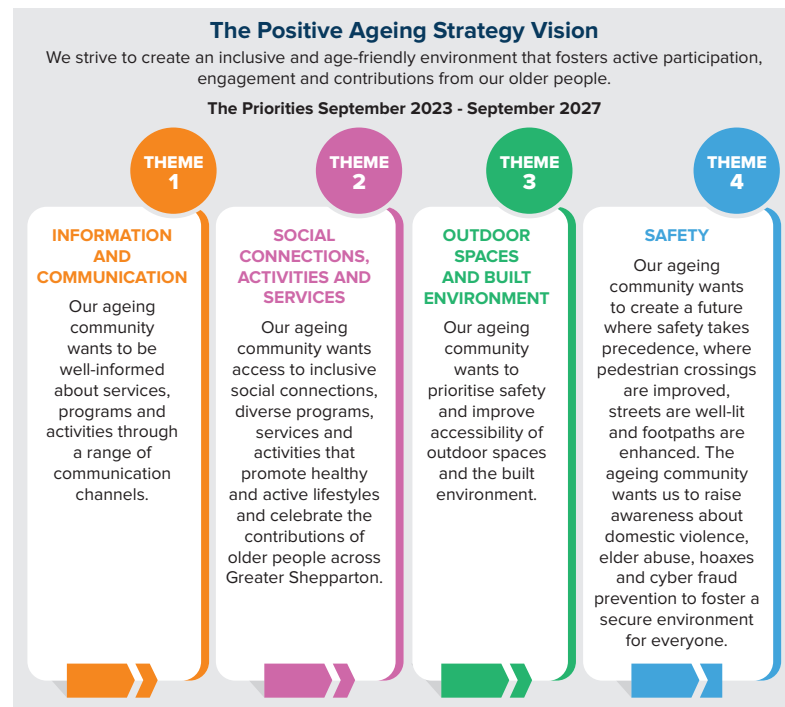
The Positive Ageing Strategy Vision

We strive to create an inclusive and age-friendly environment that fosters active participation, engagement and contributions from our older people.

The Priorities September 2023 - September 2027

THEME 1

INFORMATION AND COMMUNICATION

Our ageing community wants to be well-informed about services, programs and activities through a range of communication channels.

THEME 2

SOCIAL CONNECTIONS, ACTIVITIES AND SERVICES

Our ageing community wants access to inclusive social connections, diverse programs, services and activities that promote healthy and active lifestyles and celebrate the contributions of older people across Greater Shepparton.

THEME 3

OUTDOOR SPACES AND BUILT ENVIRONMENT

Our ageing community wants to prioritise safety and improve accessibility of outdoor spaces and the built environment.

THEME 4

SAFETY

Our ageing community wants to create a future where safety takes precedence, where pedestrian crossings are improved, streets are well-lit and footpaths are enhanced. The ageing community wants us to raise awareness about domestic violence, elder abuse, hoaxes and cyber fraud prevention to foster a secure environment for everyone.